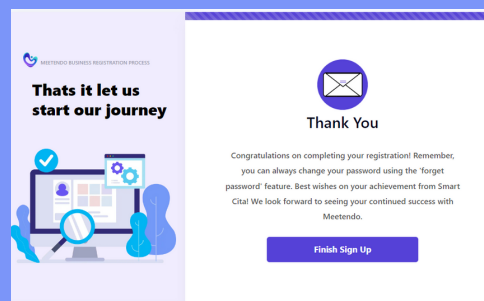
MEETENDO BUSINESS REGISTRATION PROCESS

Thats it let us start our journey

Thank You

Congratulations on completing your registration! Remember, you can always change your password using the 'forget password' feature. Best wishes on your achievement from Smart Cita! We look forward to seeing your continued success with Meetendo.

Finish Sign Up